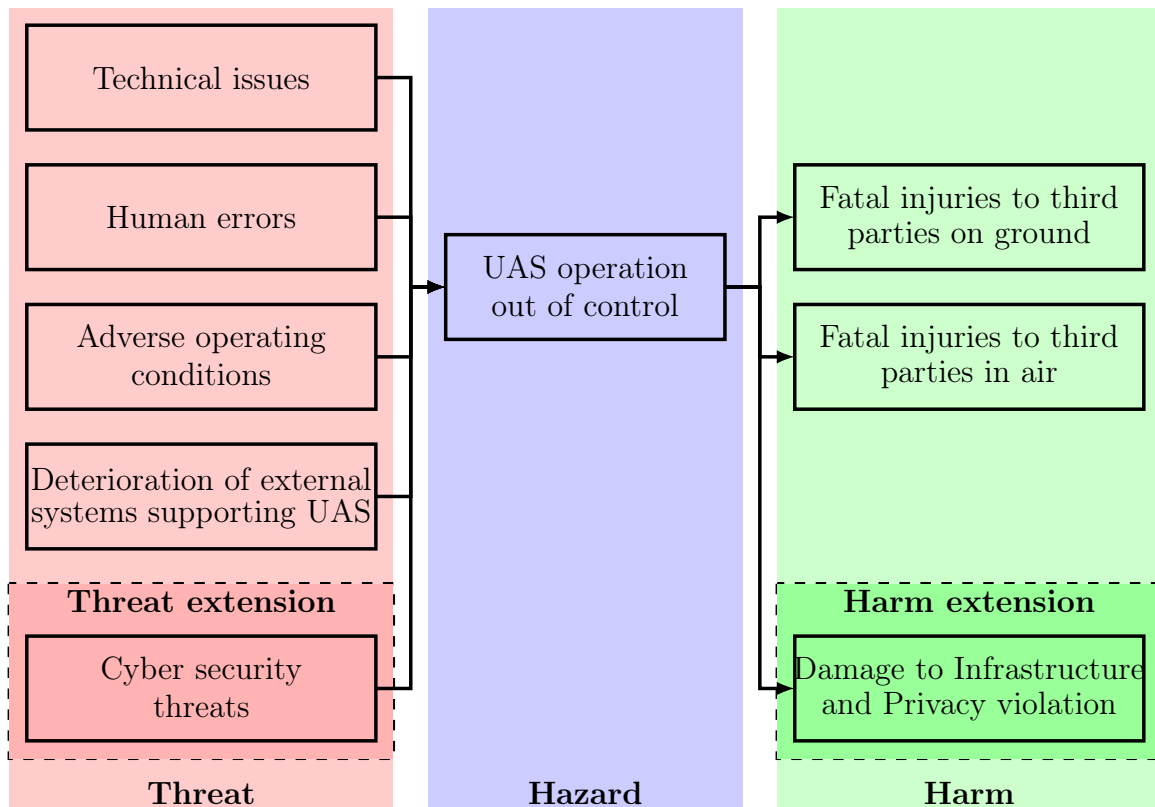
Technical issues

Human errors

Adverse operating conditions

Deterioration of external systems supporting UAS

Threat extension

Cyber security threats

Threat

UAS operation out of control

Hazard

Fatal injuries to third parties on ground

Fatal injuries to third parties in air

Harm extension

Damage to Infrastructure and Privacy violation

Harm